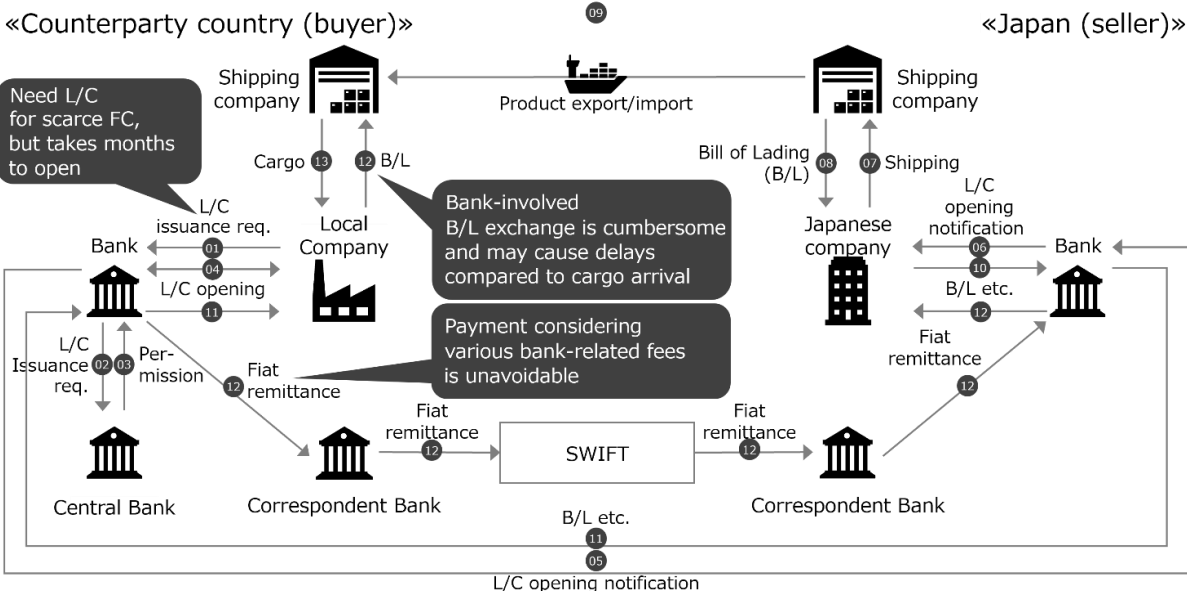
«Counterparty country (buyer)»

09

«Japan (seller)»

Need L/C for scarce FC, but takes months to open

Shipping company

Product export/import

Shipping company

Cargo 13

12 B/L

Bill of Lading (B/L) 08

07 Shipping

L/C issuance req.

Local Company

Bank-involved B/L exchange is cumbersome and may cause delays compared to cargo arrival

Japanese company

L/C opening notification

Bank

01

04

L/C opening

11

06

10

B/L etc.

12

Bank

L/C Issuance req. 02 03 Per-mission

Payment considering various bank-related fees is unavoidable

Fiat remittance

12 Fiat remittance

Fiat remittance

12

SWIFT

Fiat remittance

12

12

Central Bank

Correspondent Bank

Correspondent Bank

B/L etc.

11

05

L/C opening notification